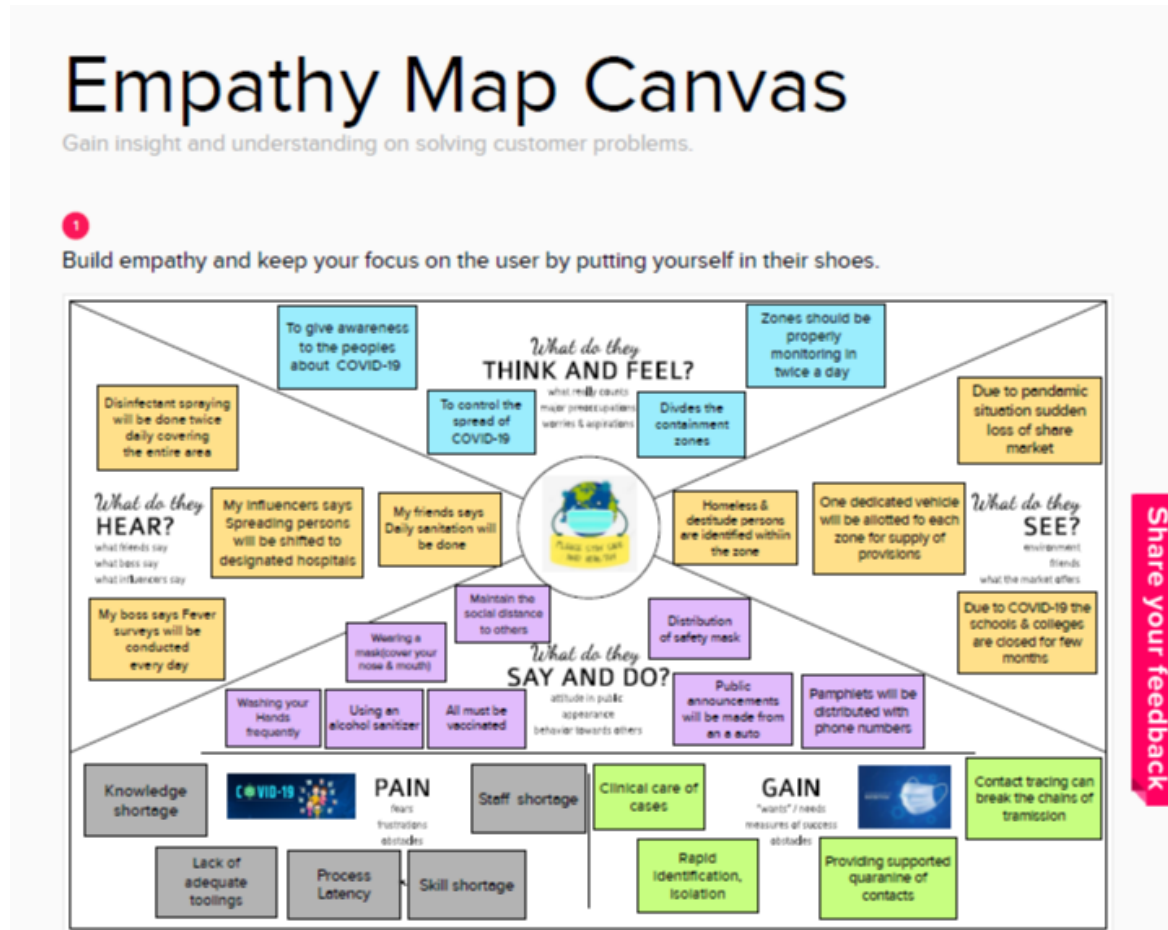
Empathy Map Canvas
Gain insight and understanding on solving customer problems.

1
Build empathy and keep your focus on the user by putting yourself in their shoes.

To give awareness to the peoples about COVID-19

What do they THINK AND FEEL?
what really counts
major preoccupations
worries & aspirations

Zones should be properly monitoring in twice a day

To control the spread of COVID-19

Divdes the containment zones

Disinfectant spraying will be done twice daily covering the entire area

Due to pandemic situation sudden loss of share market

What do they HEAR?
what friends say
what boss say
what influencers say

My influencers says Spreading persons will be shifted to designated hospitals

My friends says Daily sanitation will be done

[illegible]

Homeless & destitude persons are identified within the zone

One dedicated vehicle will be allotted to each zone for supply of provisions

What do they SEE?
environment
friends
what the market offers

My boss says Fever surveys will be conducted every day

Maintain the social distance to others

Distribution of safety mask

Due to COVID-19 the schools & colleges are closed for few months

Wearing a mask(cover your nose & mouth)

What do they SAY AND DO?
attitude in public
appearance
behavior towards others

Washing your Hands frequently

Using an alcohol sanitizer

All must be vaccinated

Public announcements will be made from an a auto

Pamphlets will be distributed with phone numbers

Knowledge shortage

COVID-19

PAIN
fears
frustrations
obstacles

Staff shortage

Clinical care of cases

GAIN
"wants" / needs
measures of success
obstacles

Contact tracing can break the chains of tramission

Lack of adequate toolings

Process Latency

Skill shortage

Rapid Identification, Isolation

Providing supported quaranine of contacts

Share your feedback